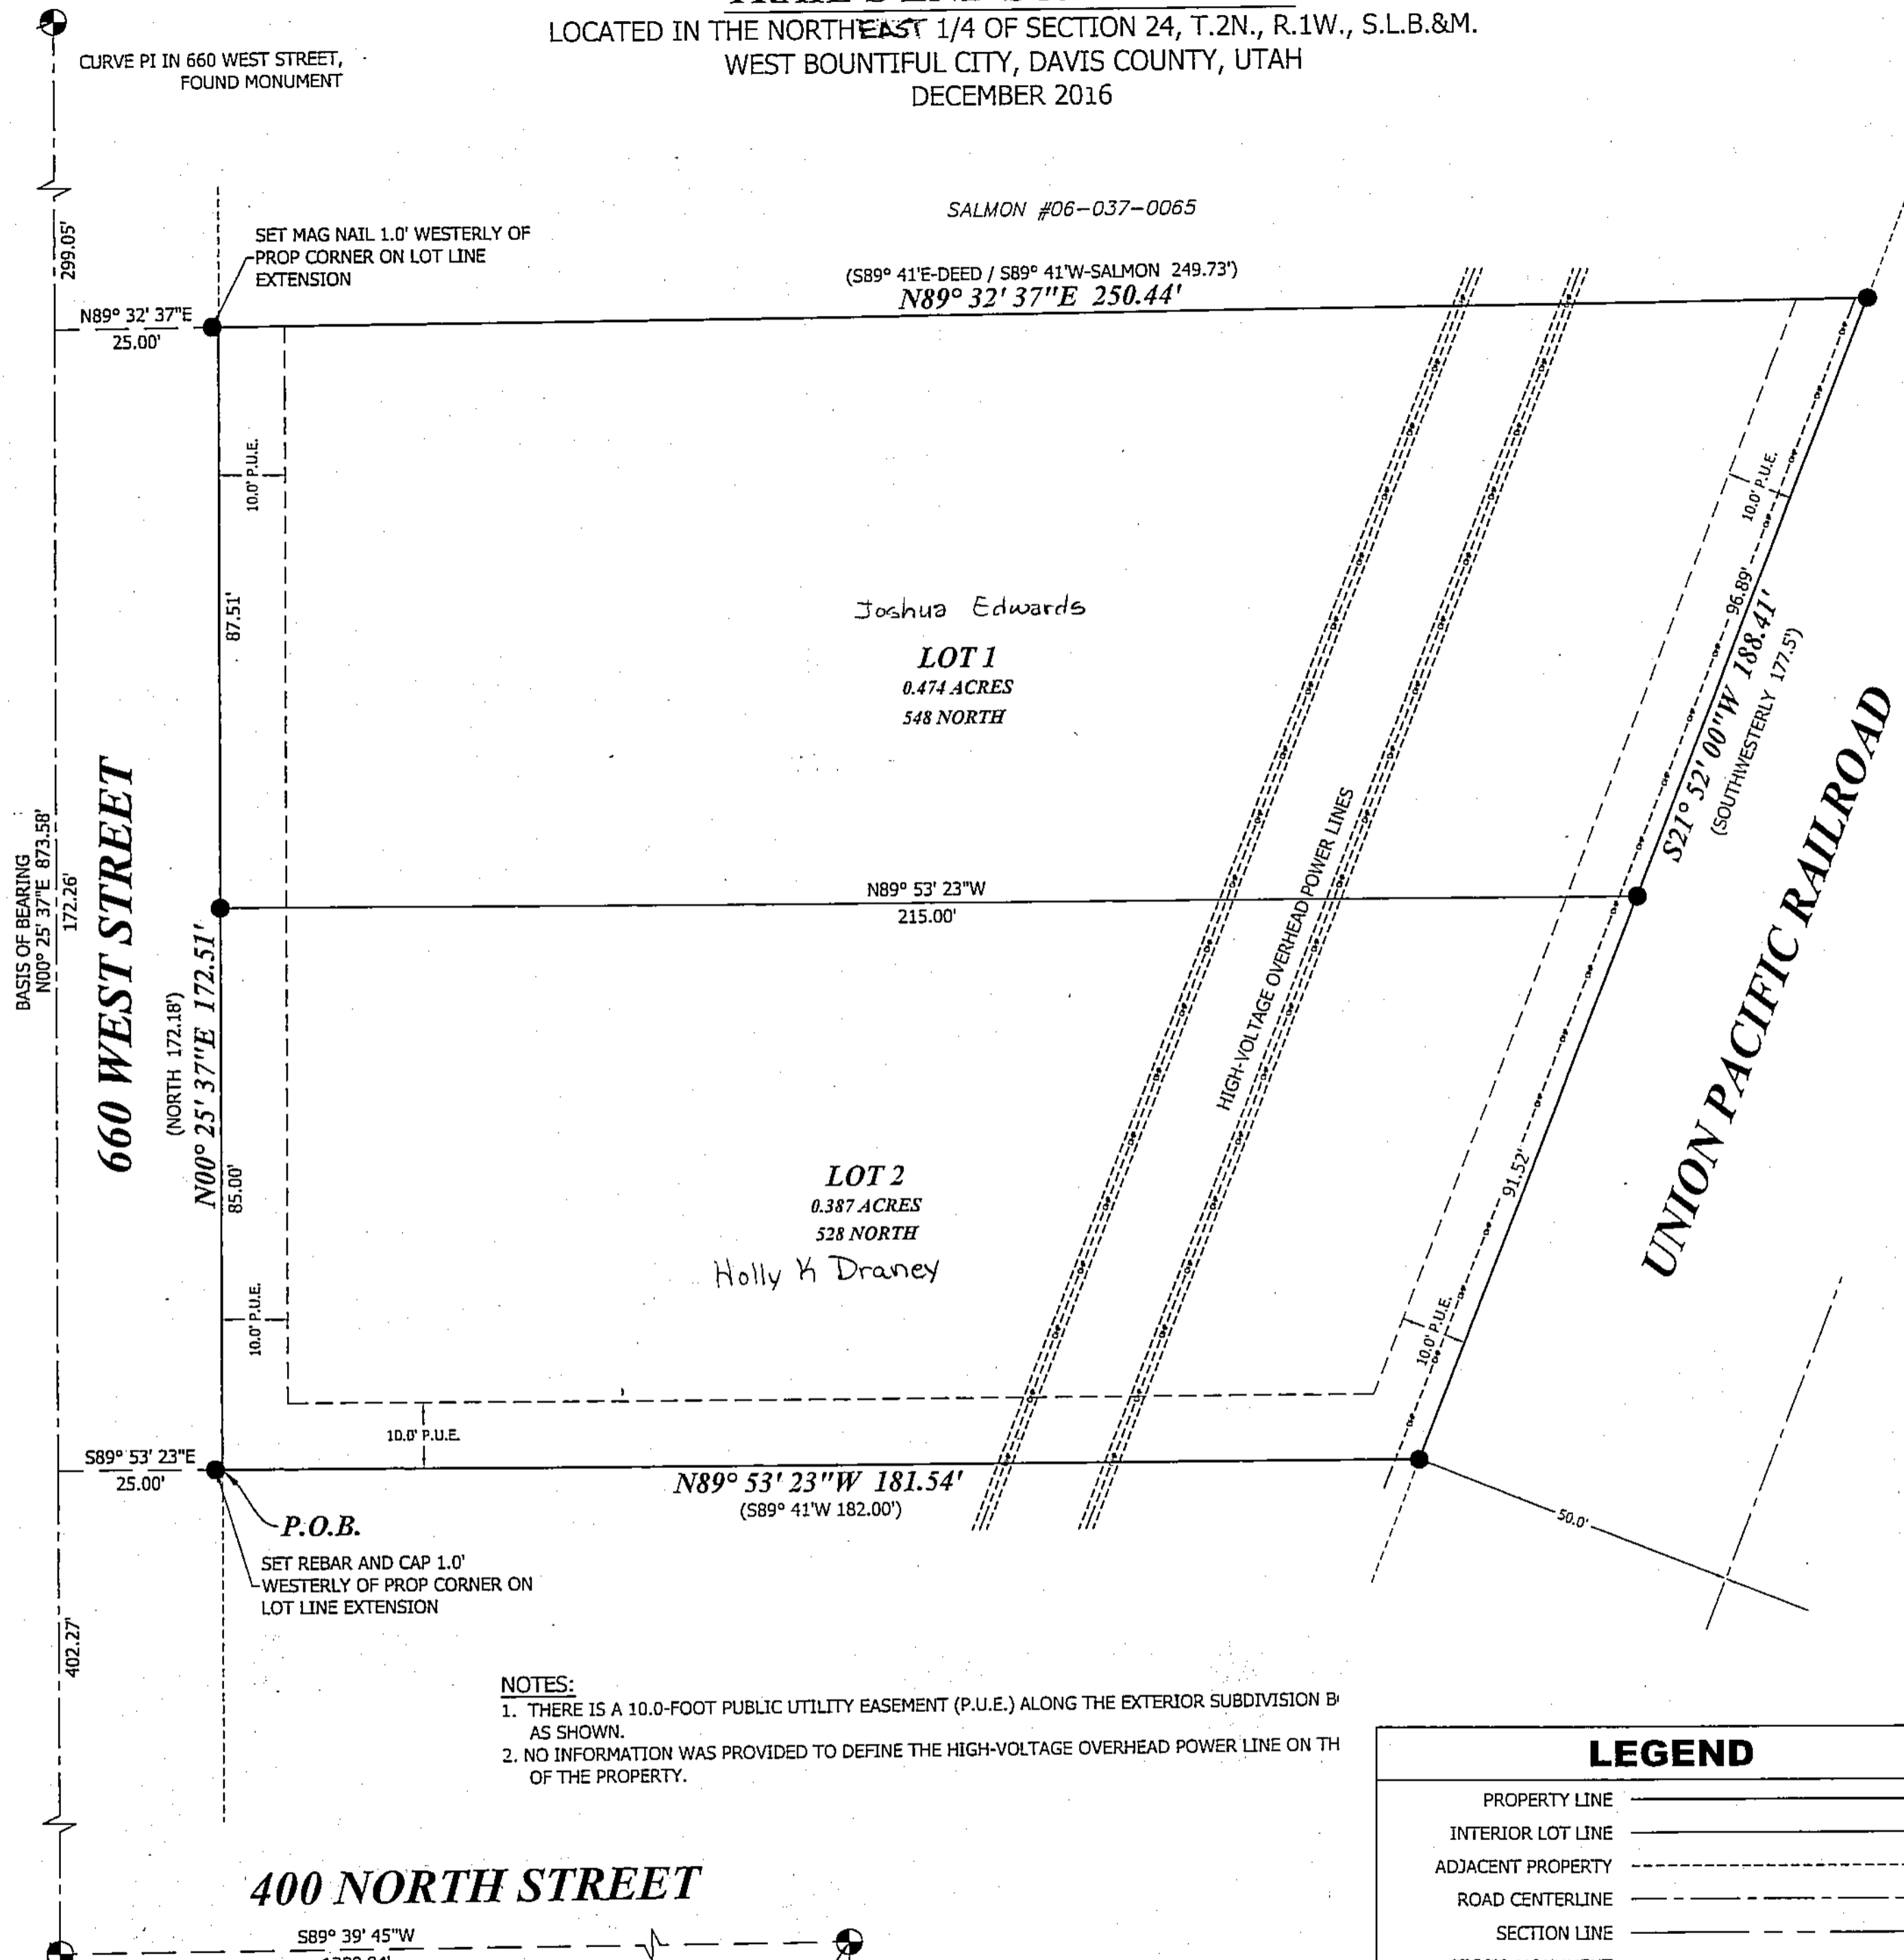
LOCATED IN THE NORTHEAST 1/4 OF SECTION 24, T.2N., R.1W., S.L.B.&M.
WEST BOUNTIFUL CITY, DAVIS COUNTY, UTAH
DECEMBER 2016

CURVE PI IN 660 WEST STREET, FOUND MONUMENT

SALMON #06-037-0065

SET MAG NAIL 1.0' WESTERLY OF PROP CORNER ON LOT LINE EXTENSION

(S89° 41'E-DEED / S89° 41'W-SALMON 249.73')
N89° 32' 37"E 250.44'

299.05'

N89° 32' 37"E
25.00'

10.0' P.U.E.

87.51'

Joshua Edwards

LOT 1
0.474 ACRES
548 NORTH

10.0' P.U.E.

96.89'

S21° 52' 00"W 188.41'
(SOUTHWESTERLY 177.5')

UNION PACIFIC RAILROAD

BASIS OF BEARING
N00° 25' 37"E 873.58'
172.26'

660 WEST STREET

(NORTH 172.18')
N00° 25' 37"E 172.51'

N89° 53' 23"W
215.00'

HIGH-VOLTAGE OVERHEAD POWER LINES

85.00'

LOT 2
0.387 ACRES
528 NORTH
Holly K Draney

91.52'

10.0' P.U.E.

10.0' P.U.E.

10.0' P.U.E.

S89° 53' 23"E
25.00'

N89° 53' 23"W 181.54'
(S89° 41'W 182.00')

50.0'

P.O.B.

SET REBAR AND CAP 1.0' WESTERLY OF PROP CORNER ON LOT LINE EXTENSION

402.27'

NOTES:
1. THERE IS A 10.0-FOOT PUBLIC UTILITY EASEMENT (P.U.E.) ALONG THE EXTERIOR SUBDIVISION B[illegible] AS SHOWN.
2. NO INFORMATION WAS PROVIDED TO DEFINE THE HIGH-VOLTAGE OVERHEAD POWER LINE ON TH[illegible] OF THE PROPERTY.

LEGEND
PROPERTY LINE
INTERIOR LOT LINE
ADJACENT PROPERTY
ROAD CENTERLINE
SECTION LINE

400 NORTH STREET

S89° 39' 45"W
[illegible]